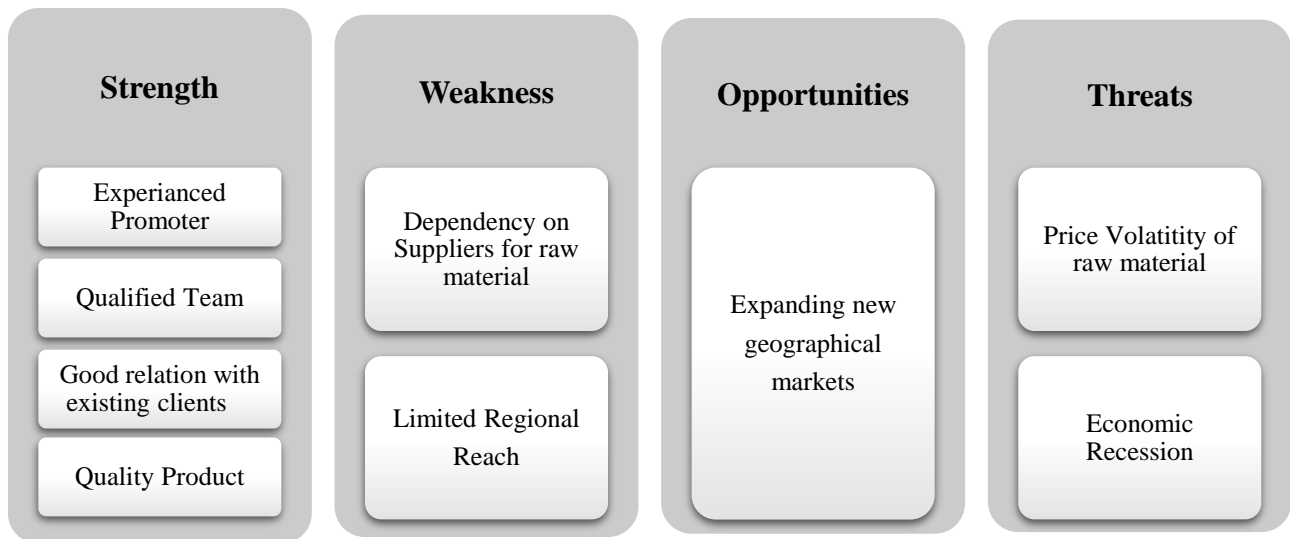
Strength

Experianced Promoter

Qualified Team

Good relation with existing clients

Quality Product

Weakness

Dependency on Suppliers for raw material

Limited Regional Reach

Opportunities

Expanding new geographical markets

Threats

Price Volatitity of raw material

Economic Recession